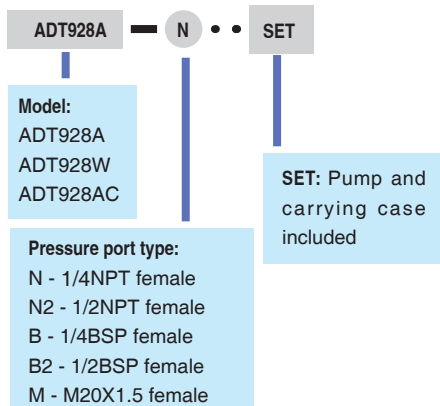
ADT928A — N • • SET

Model:
ADT928A
ADT928W
ADT928AC

SET: Pump and carrying case included

Pressure port type:
N - 1/4NPT female
N2 - 1/2NPT female
B - 1/4BSP female
B2 - 1/2BSP female
M - M20X1.5 female